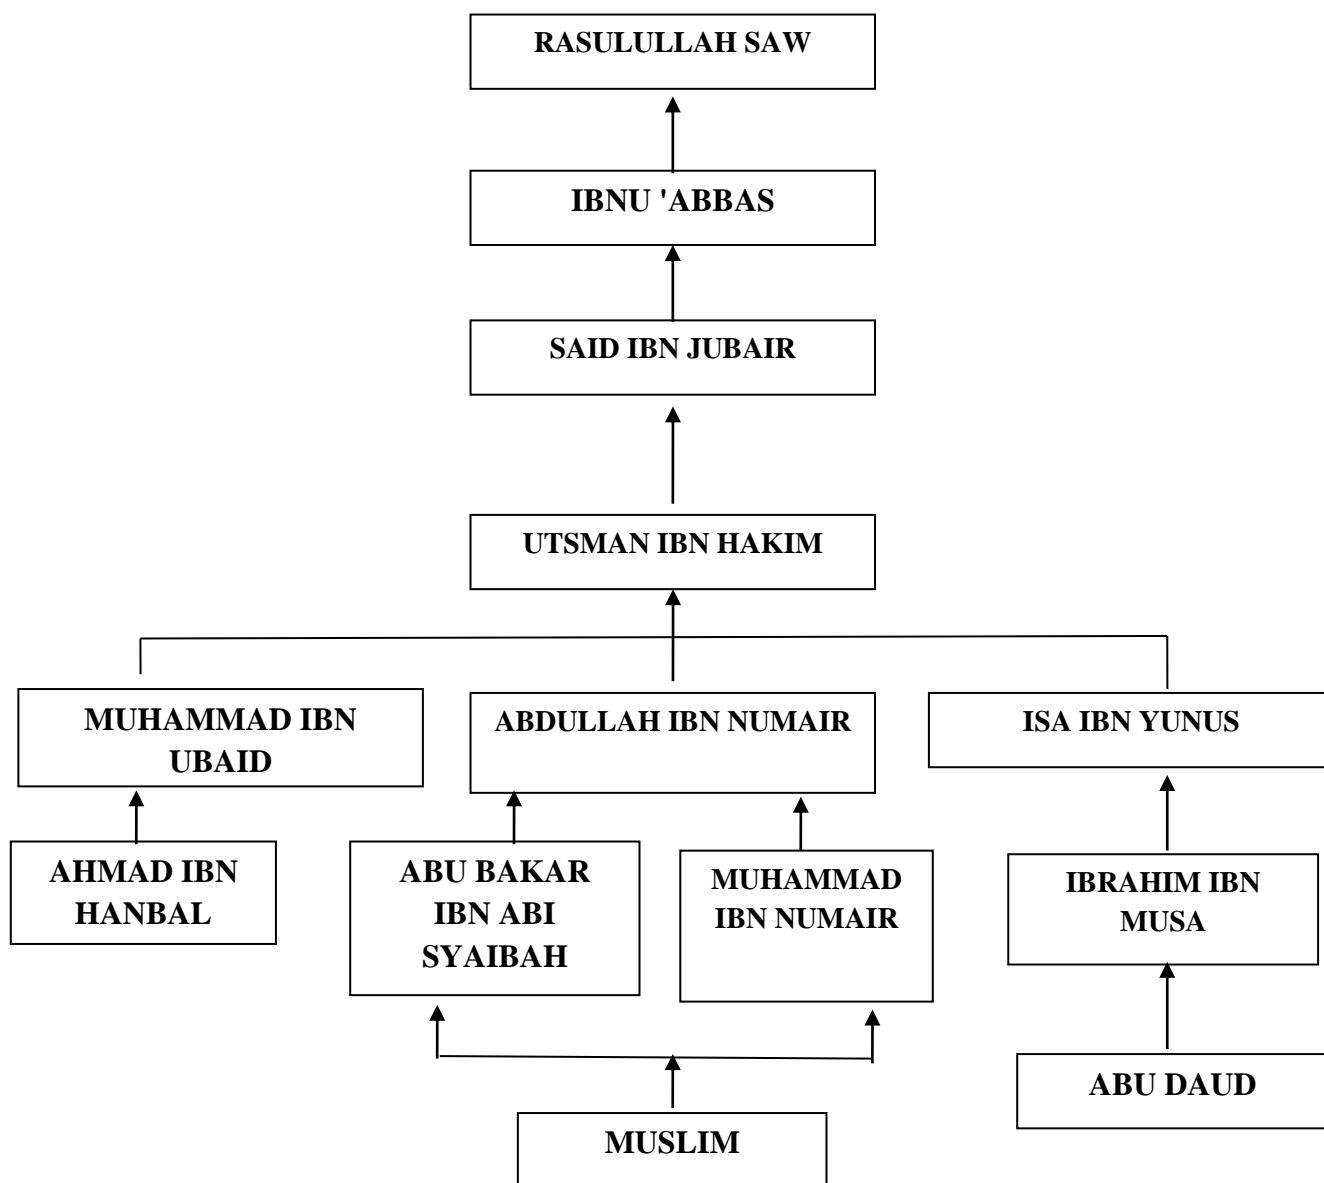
RASULULLAH SAW

IBNU 'ABBAS

SAID IBN JUBAIR

UTSMAN IBN HAKIM

MUHAMMAD IBN UBAID

ABDULLAH IBN NUMAIR

ISA IBN YUNUS

AHMAD IBN HANBAL

ABU BAKAR IBN ABI SYAIBAH

MUHAMMAD IBN NUMAIR

IBRAHIM IBN MUSA

ABU DAUD

MUSLIM